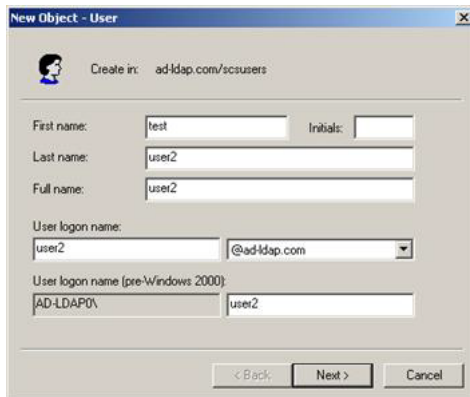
New Object - User

Create in: ad-ldap.com/scsusers

First name: test
Initials:
Last name: user2
Full name: user2

User logon name:
user2
@ad-ldap.com

User logon name (pre-Windows 2000):
AD-LDAP0\
user2

< Back
Next >
Cancel